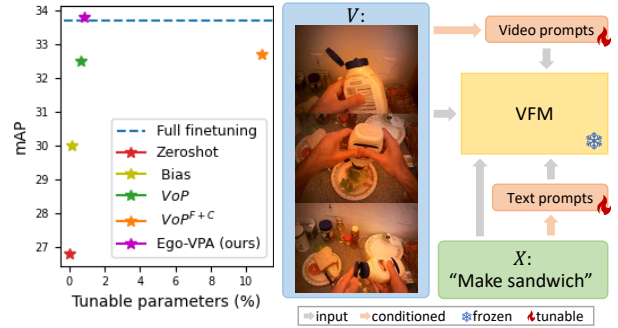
34
33
32
31
30
29
28
27
mAP
0
5
10
Tunable parameters (%)
Full finetuning
Zeroshot
Bias
$VoP$
$VoP^{F+C}$
Ego-VPA (ours)

$V$:
Video prompts
VFM
Text prompts
$X$:
“Make sandwich”

input
conditioned
frozen
tunable